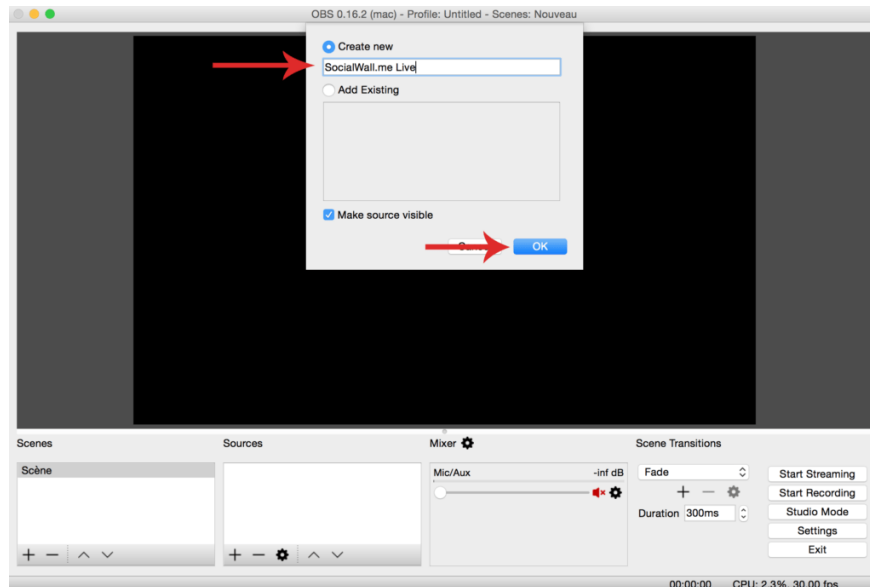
OBS 0.16.2 (mac) - Profile: Untitled - Scenes: Nouveau

Create new

SocialWall.me Live

Add Existing

Make source visible

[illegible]

OK

Scenes

Scène

Sources

Mixer

Mic/Aux

-inf dB

Scene Transitions

Fade

Duration 300ms

Start Streaming

Start Recording

Studio Mode

Settings

Exit

00:00:00 CPU: 2.3%, 30.00 fps